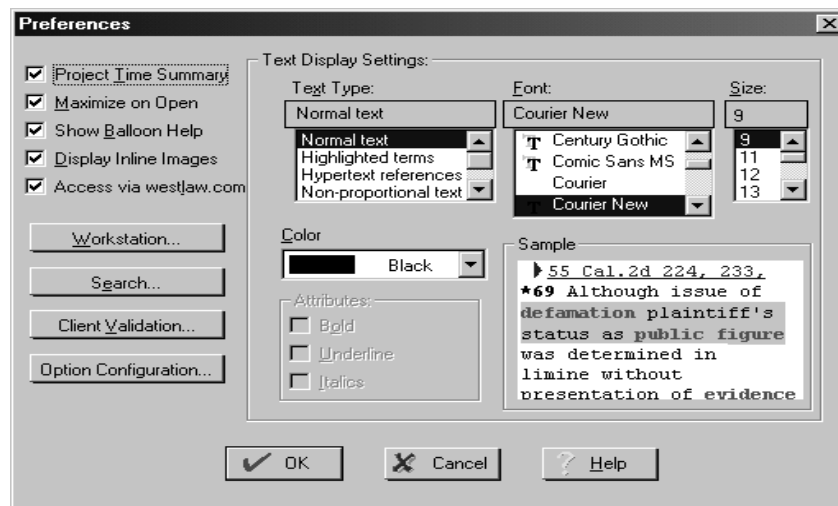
Preferences

☑ Project Time Summary
☑ Maximize on Open
☑ Show Balloon Help
☑ Display Inline Images
☑ Access via westlaw.com

Workstation...
Search...
Client Validation...
Option Configuration...

Text Display Settings:

Text Type:
Normal text
Normal text
Highlighted terms
Hypertext references
Non-proportional text

Font:
Courier New
Century Gothic
Comic Sans MS
Courier
Courier New

Size:
9
9
11
12
13

Color
Black

Attributes:
Bold
Underline
Italics

Sample
55 Cal.2d 224, 233,
*69 Although issue of defamation plaintiff's status as public figure was determined in limine without presentation of evidence

OK
Cancel
Help